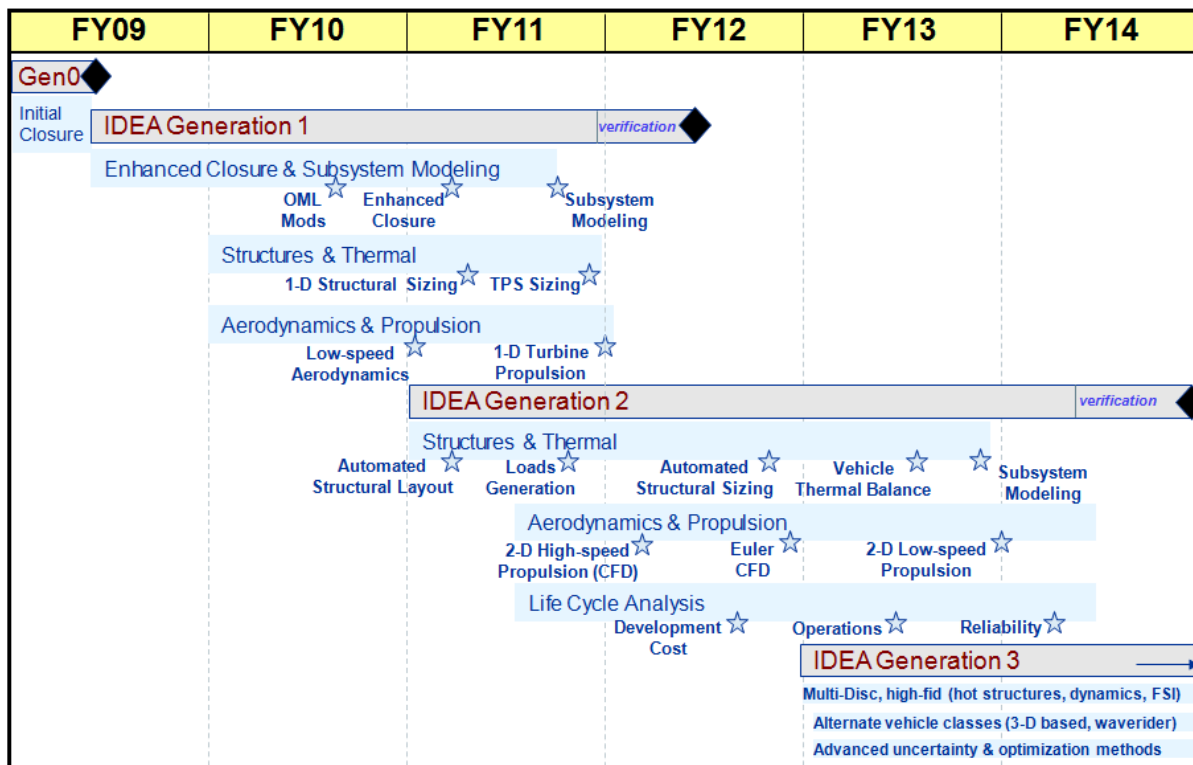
| FY09 | FY10 | FY11 | FY12 | FY13 | FY14 |
|---|---|---|---|---|---|

Gen0

Initial Closure

IDEA Generation 1

verification

Enhanced Closure & Subsystem Modeling

OML Mods

Enhanced Closure

Subsystem Modeling

Structures & Thermal

1-D Structural Sizing

TPS Sizing

Aerodynamics & Propulsion

Low-speed Aerodynamics

1-D Turbine Propulsion

IDEA Generation 2

verification

Structures & Thermal

Automated Structural Layout

Loads Generation

Automated Structural Sizing

Vehicle Thermal Balance

Subsystem Modeling

Aerodynamics & Propulsion

2-D High-speed Propulsion (CFD)

Euler CFD

2-D Low-speed Propulsion

Life Cycle Analysis

Development Cost

Operations

Reliability

IDEA Generation 3

Multi-Disc, high-fid (hot structures, dynamics, FSI)

Alternate vehicle classes (3-D based, waverider)

Advanced uncertainty & optimization methods